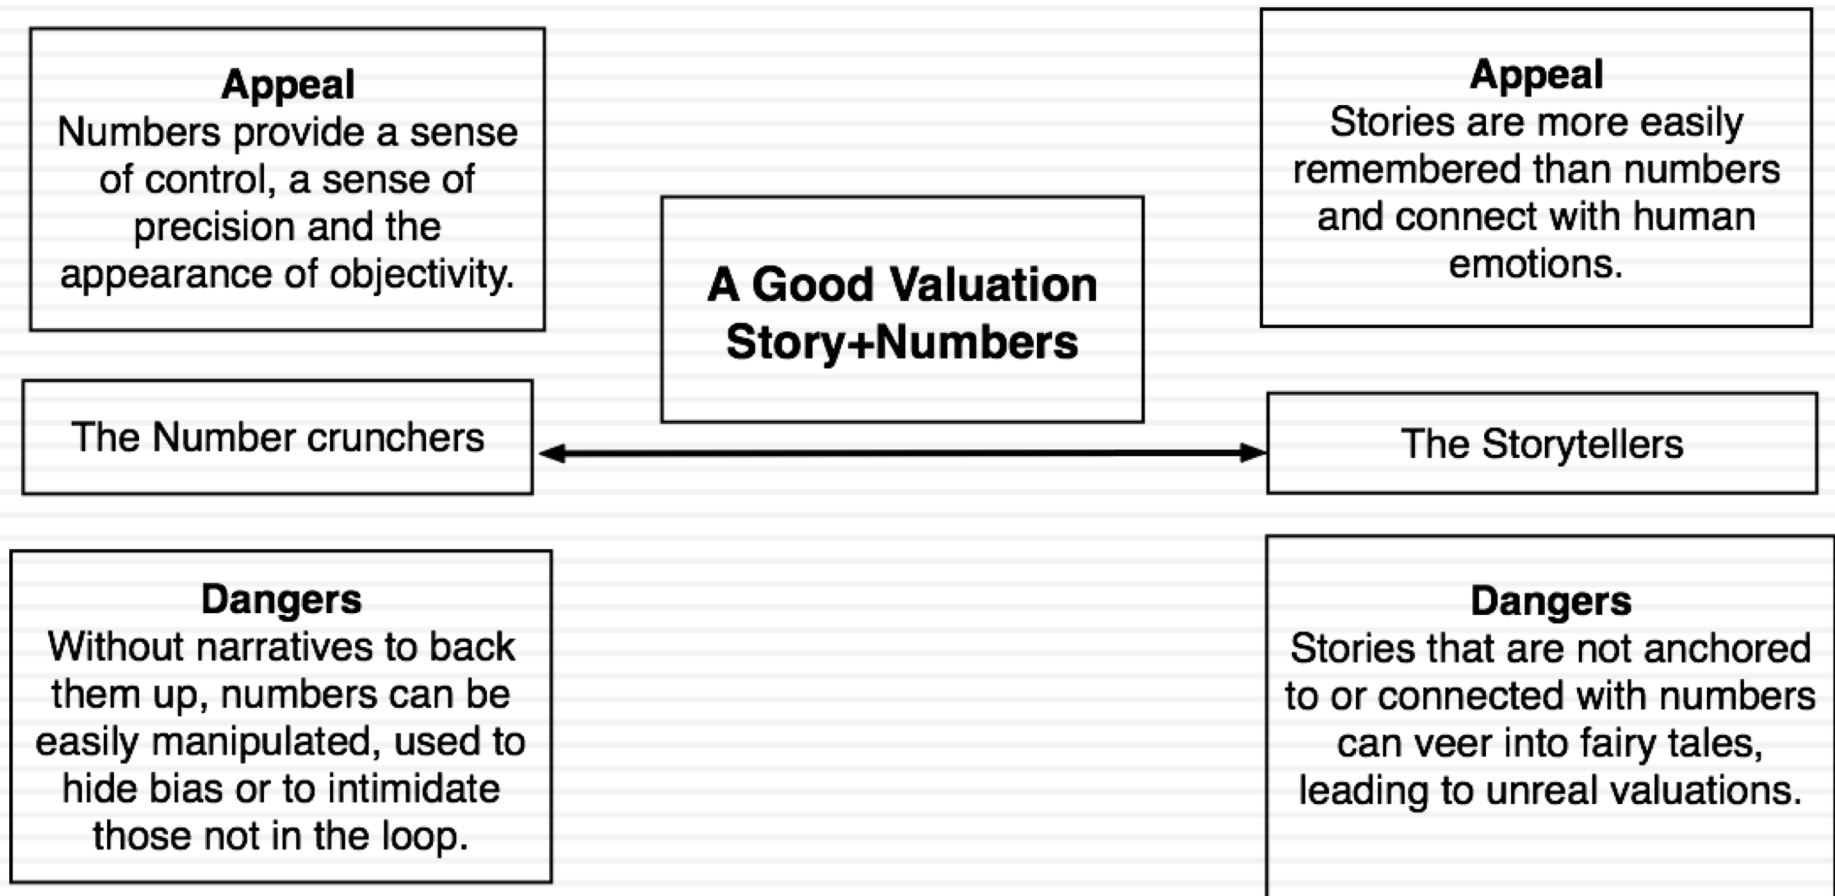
Appeal
Numbers provide a sense of control, a sense of precision and the appearance of objectivity.

A Good Valuation
Story+Numbers

Appeal
Stories are more easily remembered than numbers and connect with human emotions.

The Number crunchers

The Storytellers

Dangers
Without narratives to back them up, numbers can be easily manipulated, used to hide bias or to intimidate those not in the loop.

Dangers
Stories that are not anchored to or connected with numbers can veer into fairy tales, leading to unreal valuations.